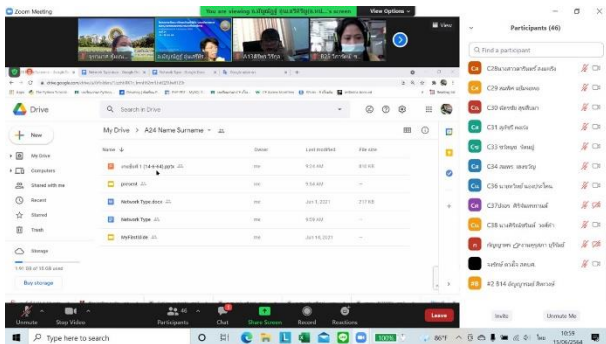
Zoom Meeting

You are viewing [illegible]'s screen View Options

View

Participants (46)

Find a participant

Drive

Search in Drive

New

My Drive

Computers

Shared with me

Recent

Starred

Trash

Storage

Buy storage

My Drive > A24 Name Surname

Name

Owner

Last modified

File size

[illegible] 1 (14-6-64).pptx

me

9:24 AM

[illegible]

present

me

9:34 AM

—

Network Type.docx

me

Jun 1, 2021

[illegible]

Network Type

me

9:09 AM

—

MyFirstSlide

me

Jun 14, 2021

—

C28 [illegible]

C29 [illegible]

C30 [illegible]

C31 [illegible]

C33 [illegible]

C34 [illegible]

C36 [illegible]

C37 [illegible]

C38 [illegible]

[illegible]

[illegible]

#2 814 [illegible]

Invite

Unmute Me

Unmute

Stop Video

46 Participants

Chat

Share Screen

Record

Reactions

Leave

Type here to search

86°F

10:59

15/06/2564